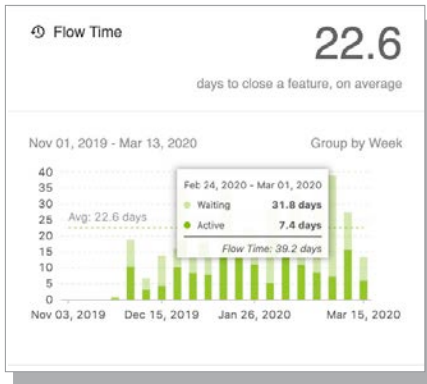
Flow Time

22.6

days to close a feature, on average

Nov 01, 2019 - Mar 13, 2020

Group by Week

40
35
30
25
20
15
10
5
0

Avg: 22.6 days

Feb 24, 2020 - Mar 01, 2020
Waiting 31.8 days
Active 7.4 days
Flow Time: 39.2 days

Nov 03, 2019
Dec 15, 2019
Jan 26, 2020
Mar 15, 2020